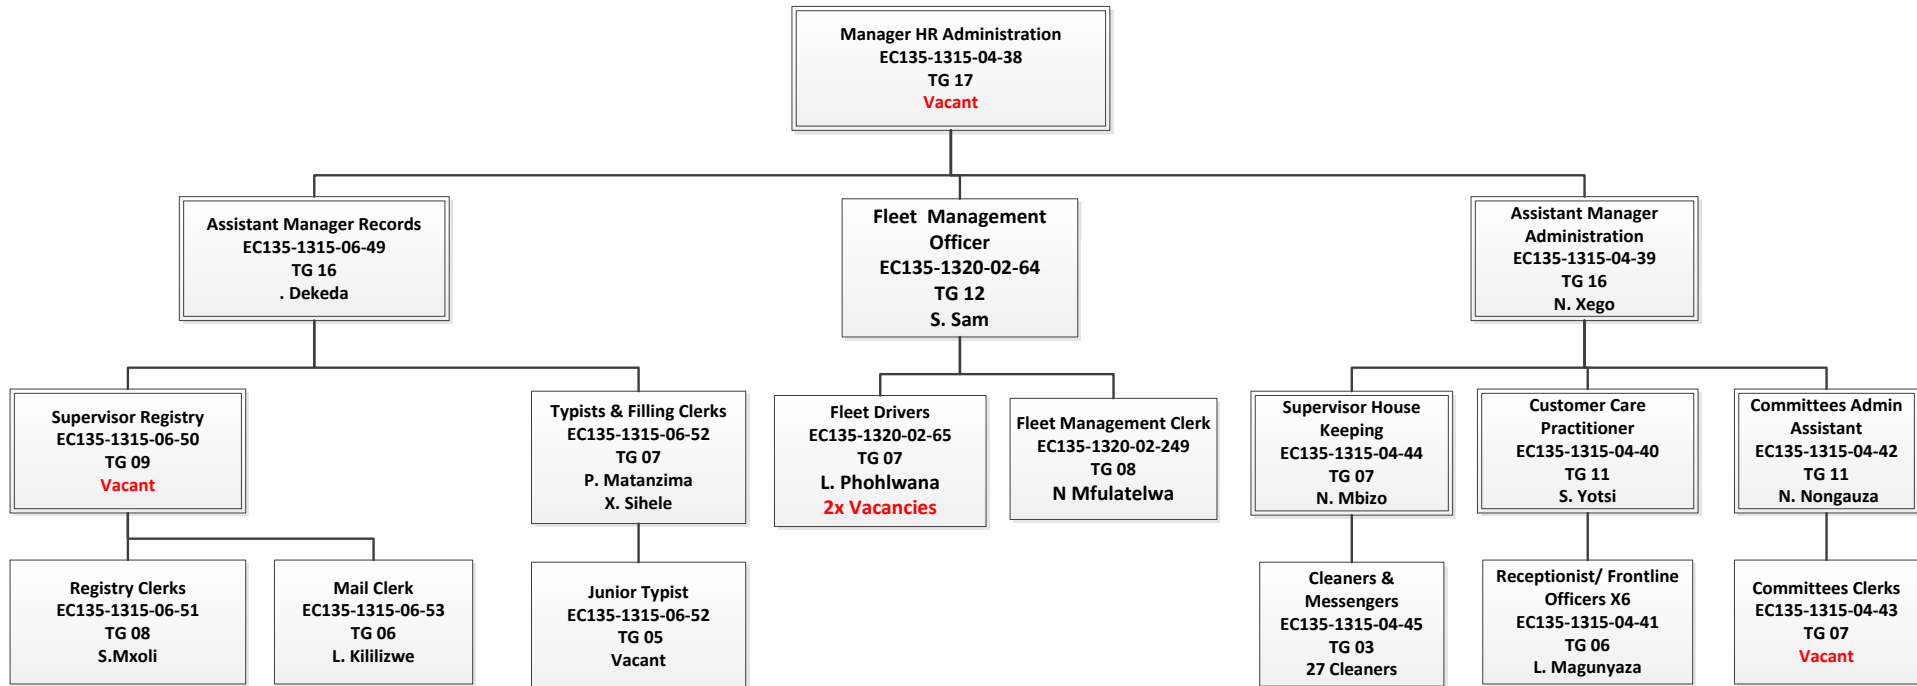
Manager HR Administration
EC135-1315-04-38
TG 17
Vacant

Assistant Manager Records
EC135-1315-06-49
TG 16
. Dekeda

Fleet Management Officer
EC135-1320-02-64
TG 12
S. Sam

Assistant Manager Administration
EC135-1315-04-39
TG 16
N. Xego

Supervisor Registry
EC135-1315-06-50
TG 09
Vacant

Typists & Filling Clerks
EC135-1315-06-52
TG 07
P. Matanzima
X. Sihele

Fleet Drivers
EC135-1320-02-65
TG 07
L. Phohlwana
2x Vacancies

Fleet Management Clerk
EC135-1320-02-249
TG 08
N Mfulatelwa

Supervisor House Keeping
EC135-1315-04-44
TG 07
N. Mbizo

Customer Care Practitioner
EC135-1315-04-40
TG 11
S. Yotsi

Committees Admin Assistant
EC135-1315-04-42
TG 11
N. Nongauza

Registry Clerks
EC135-1315-06-51
TG 08
S.Mxoli

Mail Clerk
EC135-1315-06-53
TG 06
L. Kililizwe

Junior Typist
EC135-1315-06-52
TG 05
Vacant

Cleaners & Messengers
EC135-1315-04-45
TG 03
27 Cleaners

Receptionist/ Frontline Officers X6
EC135-1315-04-41
TG 06
L. Magunyaza

Committees Clerks
EC135-1315-04-43
TG 07
Vacant